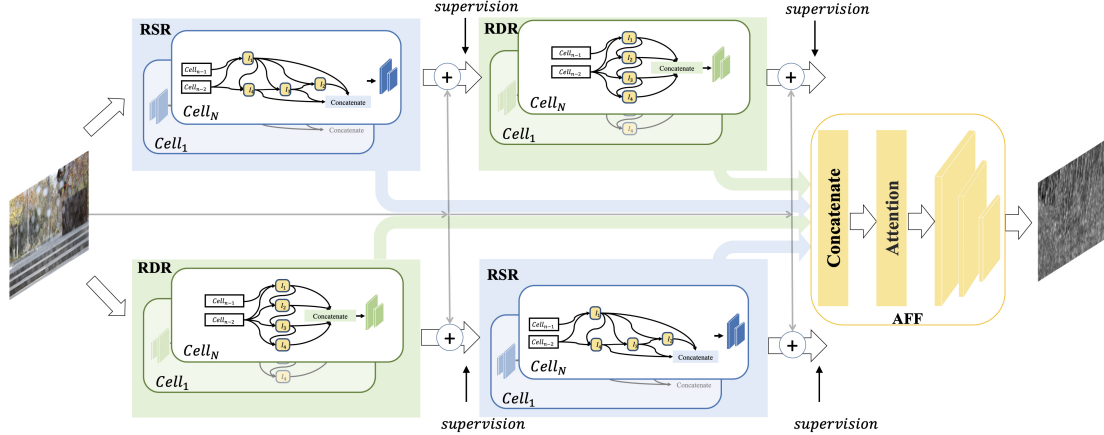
RSR
$Cell_{n-1}$
$Cell_{n-2}$
$I_1$ $I_2$ $I_3$ $I_4$
Concatenate
$Cell_N$
Concatenate
$Cell_1$

supervision

RDR
$Cell_{n-1}$
$Cell_{n-2}$
$I_1$ $I_2$ $I_3$ $I_4$
Concatenate
$Cell_N$
$I_4$
$Cell_1$

supervision

Concatenate
Attention
AFF

RDR
$Cell_{n-1}$
$Cell_{n-2}$
$I_1$ $I_2$ $I_3$ $I_4$
Concatenate
$Cell_N$
$I_4$
$Cell_1$

RSR
$Cell_{n-1}$
$Cell_{n-2}$
$I_1$ $I_2$ $I_3$ $I_4$
Concatenate
$Cell_N$
Concatenate
$Cell_1$

supervision

supervision